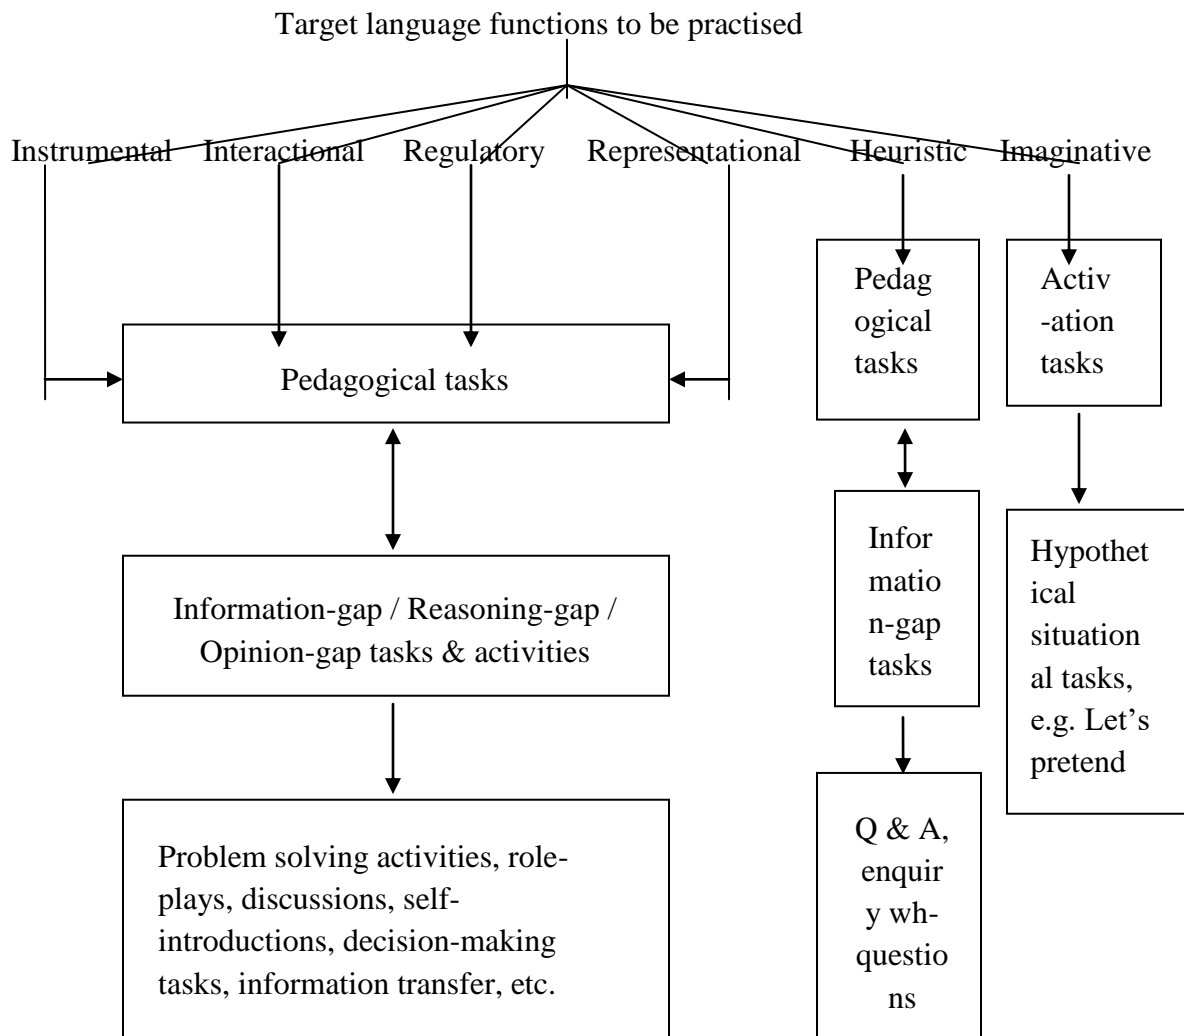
Target language functions to be practised

Instrumental Interactional Regulatory Representational Heuristic Imaginative

Pedagogical tasks

Pedagogical tasks

Activation tasks

Information-gap / Reasoning-gap / Opinion-gap tasks & activities

Information-gap tasks

Hypothetical situational tasks, e.g. Let's pretend

Problem solving activities, role-plays, discussions, self-introductions, decision-making tasks, information transfer, etc.

Q & A, enquiry wh-questions